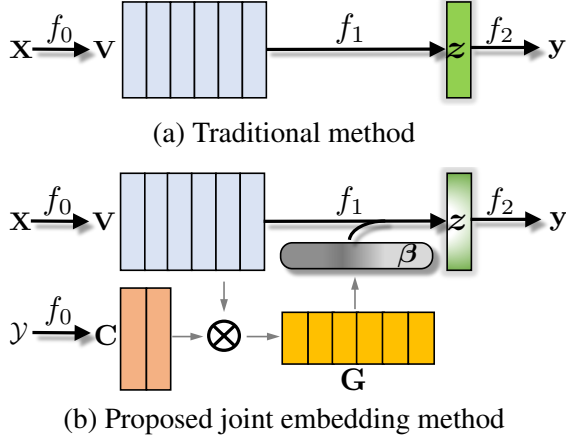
$\mathbf{X}$ $f_0$ $\mathbf{V}$ $f_1$ $\boldsymbol{z}$ $f_2$ $\mathbf{y}$

(a) Traditional method

$\mathbf{X}$ $f_0$ $\mathbf{V}$ $f_1$ $\boldsymbol{z}$ $f_2$ $\mathbf{y}$

$\boldsymbol{\beta}$

$\mathcal{Y}$ $f_0$ $\mathbf{C}$ $\otimes$ $\mathbf{G}$

(b) Proposed joint embedding method